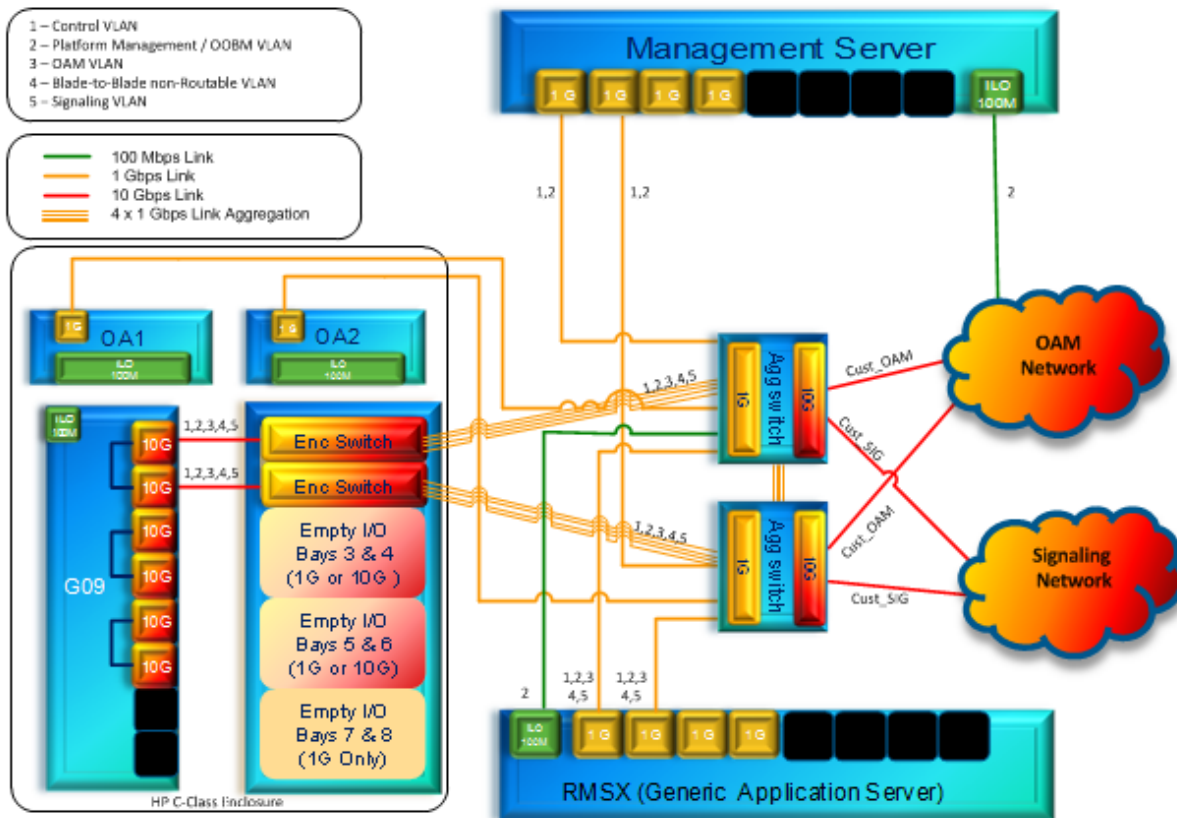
1 – Control VLAN
2 – Platform Management / OOBM VLAN
3 – OAM VLAN
4 – Blade-to-Blade non-Routable VLAN
5 – Signaling VLAN

100 Mbps Link
1 Gbps Link
10 Gbps Link
4 x 1 Gbps Link Aggregation

Management Server
1 G
1 G
1 G
1 G
ILO 100M

1,2
1,2
2

1G
OA1
ILO 100M

1G
OA2
ILO 100M

ILO 100M
10G
10G
10G
10G
10G
10G
G09

1,2,3,4,5
1,2,3,4,5

Enc Switch
Enc Switch
Empty I/O Bays 3 & 4 (1G or 10G )
Empty I/O Bays 5 & 6 (1G or 10G)
Empty I/O Bays 7 & 8 (1G Only)

HP C-Class Enclosure

1,2,3,4,5
1G
Agg switch
10G

1,2,3,4,5
1G
Agg switch
10G

Cust_OAM
Cust_SIG
Cust_OAM
Cust_SIG

OAM Network
Signaling Network

2
1,2,3 4,5
1,2,3 4,5

ILO 100M
1 G
1 G
1 G
1 G
RMSX (Generic Application Server)